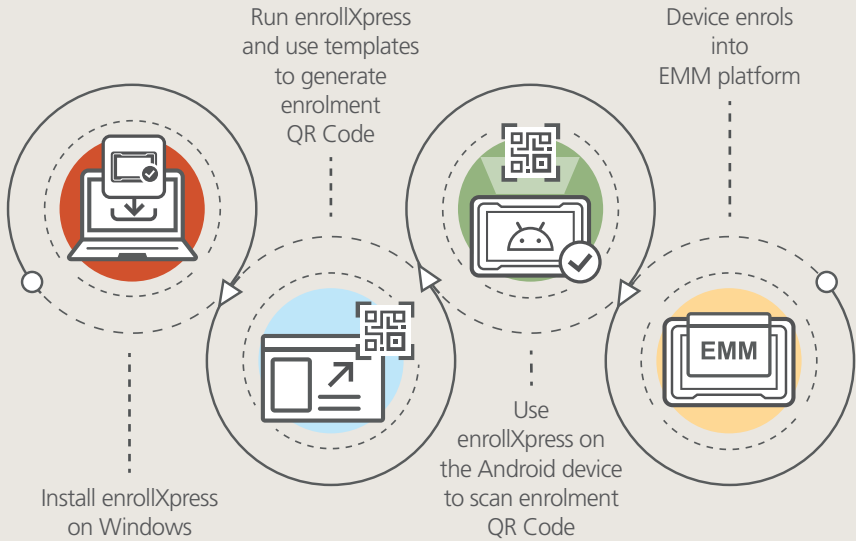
Install enrollXpress on Windows

Run enrollXpress and use templates to generate enrolment QR Code

Use enrollXpress on the Android device to scan enrolment QR Code

Device enrols into EMM platform

EMM